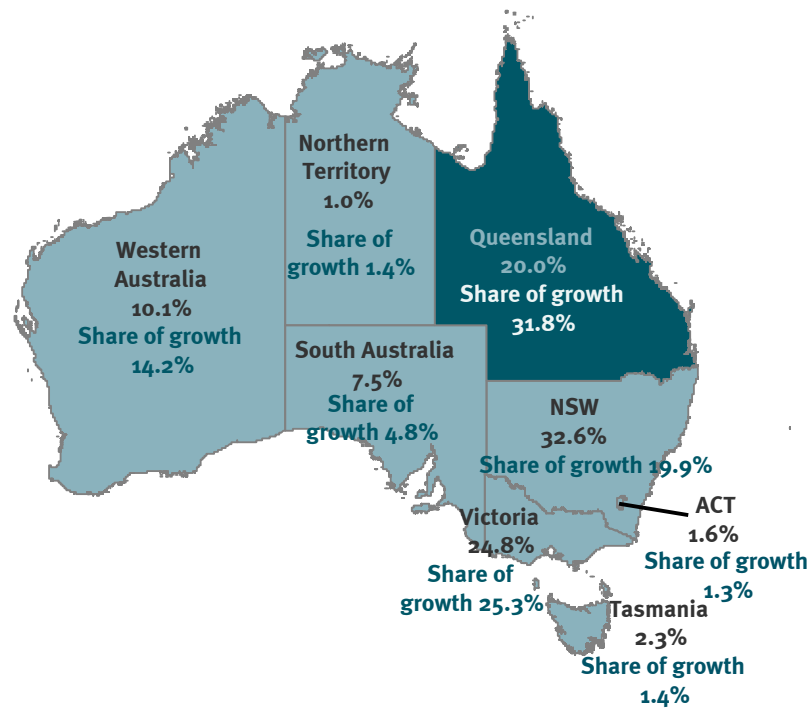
Northern Territory
1.0%
Share of growth 1.4%

Queensland
20.0%
Share of growth
31.8%

Western Australia
10.1%
Share of growth
14.2%

South Australia
7.5%
Share of growth 4.8%

NSW
32.6%
Share of growth 19.9%

ACT
1.6%
Share of growth
1.3%

Victoria
24.8%
Share of growth 25.3%

Tasmania
2.3%
Share of growth
1.4%